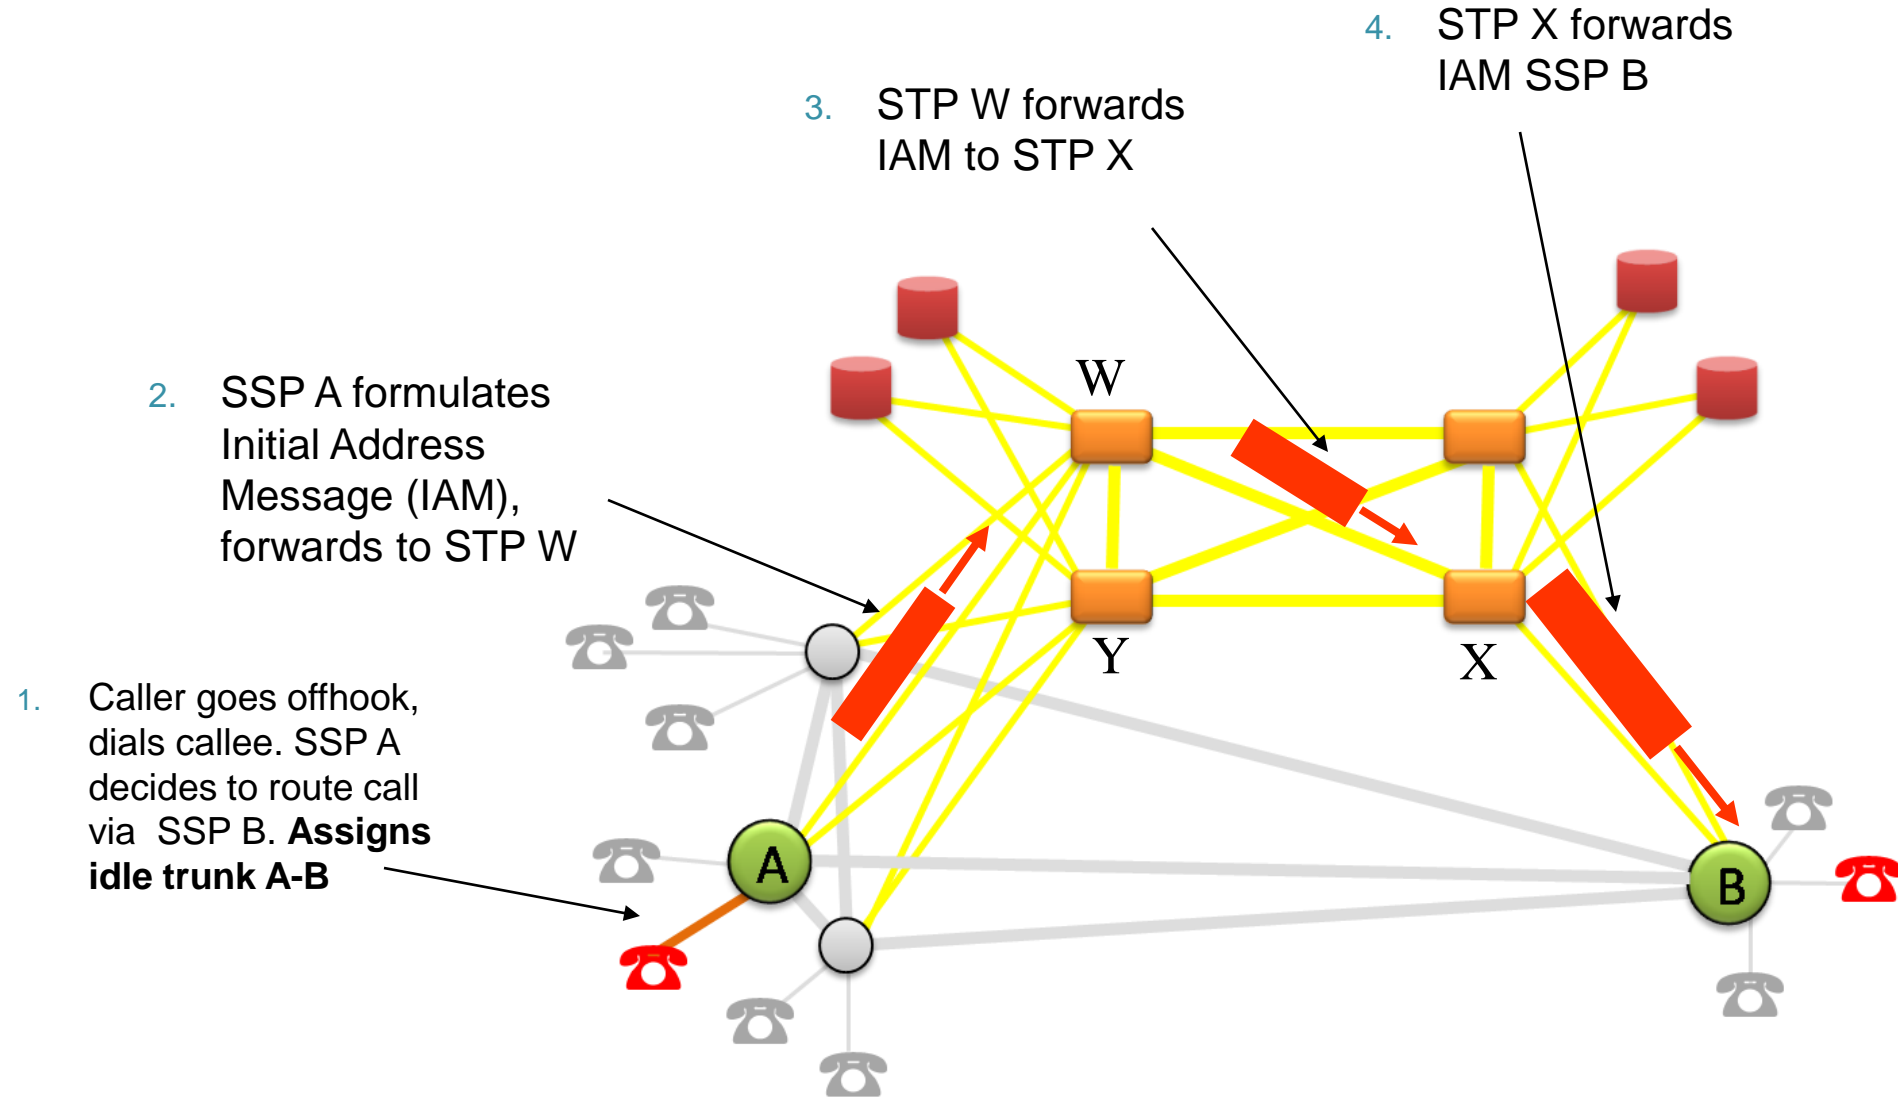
4. STP X forwards IAM SSP B

3. STP W forwards IAM to STP X

2. SSP A formulates Initial Address Message (IAM), forwards to STP W

W

Y

X

1. Caller goes offhook, dials callee. SSP A decides to route call via SSP B. **Assigns idle trunk A-B**

A

B